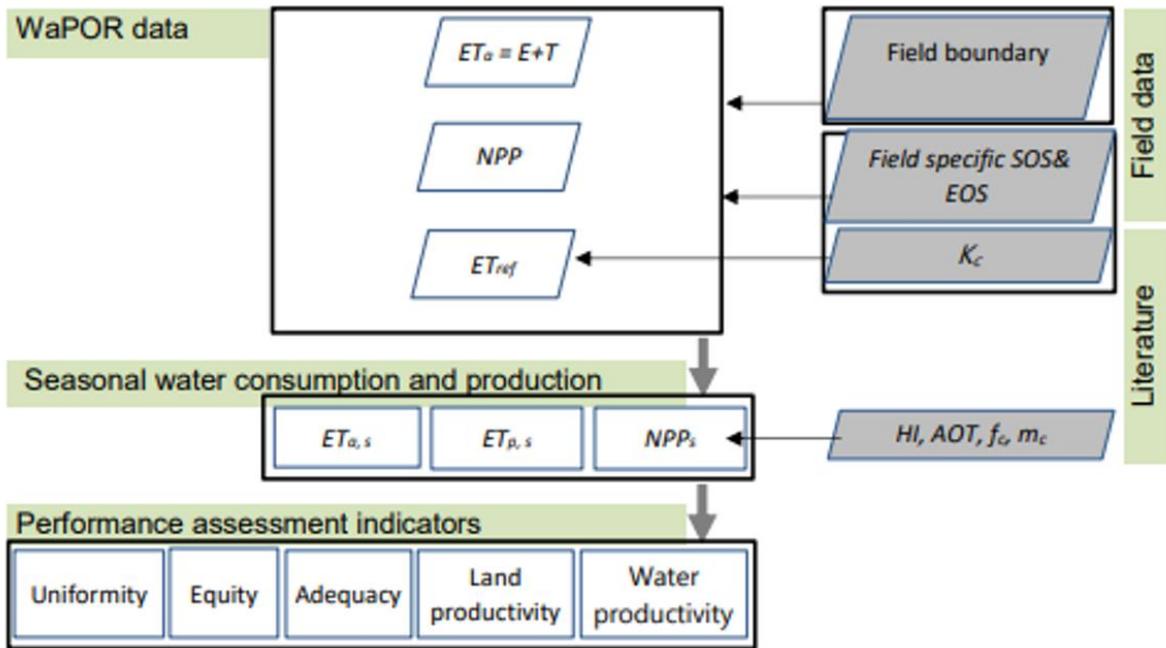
WaPOR data

$ET_a = E+T$

NPP

$ET_{ref}$

Field boundary

Field specific SOS& EOS

$K_c$

Field data

Literature

Seasonal water consumption and production

$ET_{a,s}$

$ET_{p,s}$

$NPP_s$

HI, AOT, $f_c$, $m_c$

Performance assessment indicators

Uniformity

Equity

Adequacy

Land productivity

Water productivity